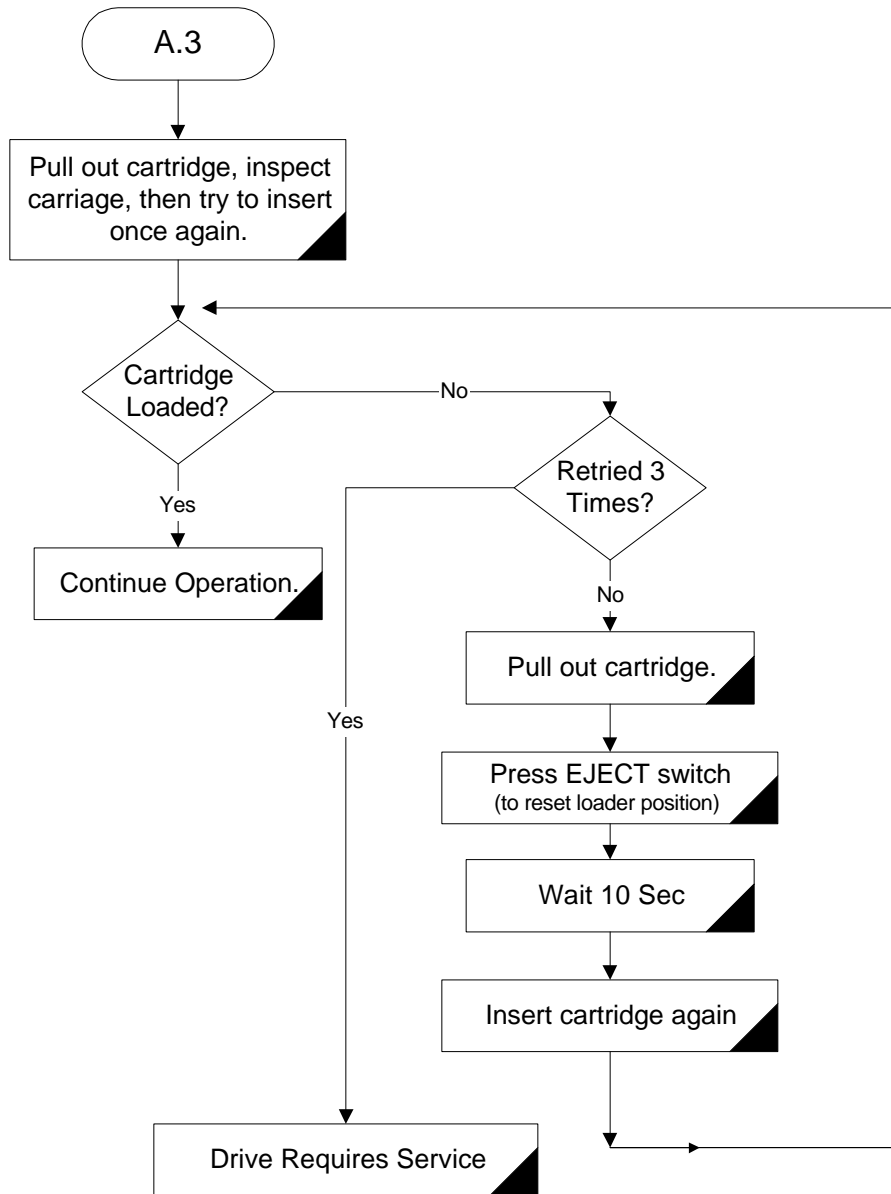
A.3

Pull out cartridge, inspect carriage, then try to insert once again.

Cartridge Loaded?

No

Yes

Continue Operation.

Retried 3 Times?

No

Yes

Pull out cartridge.

Press EJECT switch
(to reset loader position)

Wait 10 Sec

Insert cartridge again

Drive Requires Service